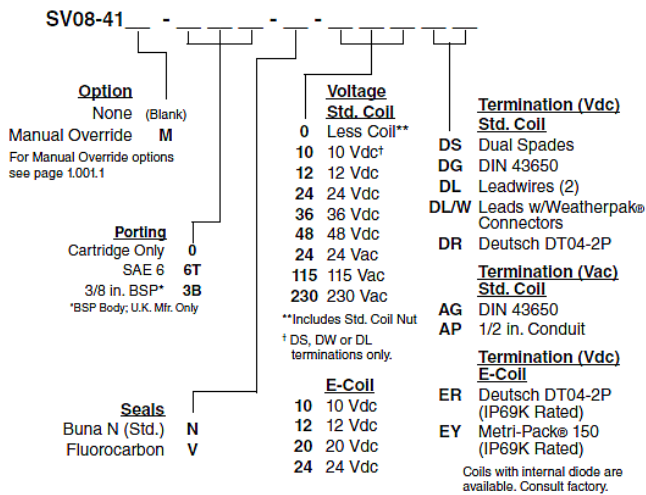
SV08-41__ - __ __ __ - __ __ - __ __ __ __ __

Option
None (Blank)
Manual Override M
For Manual Override options see page 1.001.1

Porting
Cartridge Only 0
SAE 6 6T
3/8 in. BSP* 3B
*BSP Body; U.K. Mfr. Only

Seals
Buna N (Std.) N
Fluorocarbon V

Voltage
Std. Coil
0 Less Coil**
10 10 Vdc†
12 12 Vdc
24 24 Vdc
36 36 Vdc
48 48 Vdc
24 24 Vac
115 115 Vac
230 230 Vac
**Includes Std. Coil Nut
† DS, DW or DL terminations only.

E-Coil
10 10 Vdc
12 12 Vdc
20 20 Vdc
24 24 Vdc

Termination (Vdc)
Std. Coil
DS Dual Spades
DG DIN 43650
DL Leadwires (2)
DL/W Leads w/Weatherpak® Connectors
DR Deutsch DT04-2P

Termination (Vac)
Std. Coil
AG DIN 43650
AP 1/2 in. Conduit

Termination (Vdc)
E-Coil
ER Deutsch DT04-2P (IP69K Rated)
EY Metri-Pack® 150 (IP69K Rated)
Coils with internal diode are available. Consult factory.